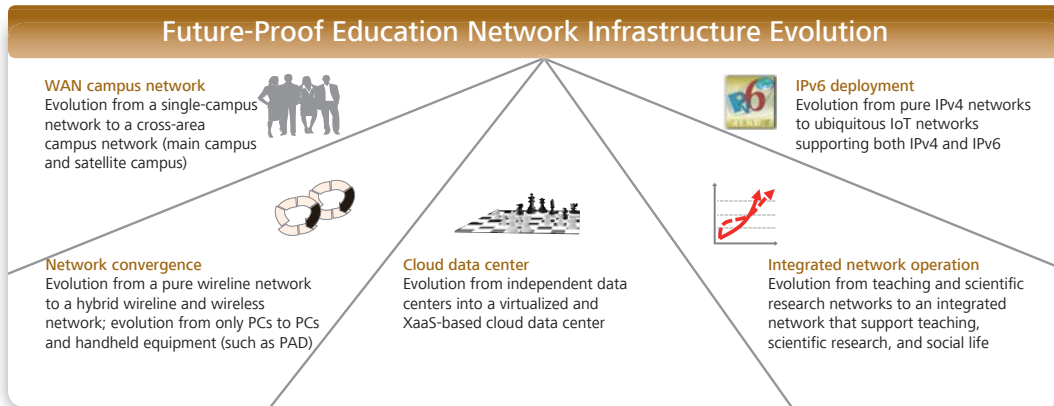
Future-Proof Education Network Infrastructure Evolution

WAN campus network
Evolution from a single-campus network to a cross-area campus network (main campus and satellite campus)

IPv6 deployment
Evolution from pure IPv4 networks to ubiquitous IoT networks supporting both IPv4 and IPv6

Network convergence
Evolution from a pure wireline network to a hybrid wireline and wireless network; evolution from only PCs to PCs and handheld equipment (such as PAD)

Cloud data center
Evolution from independent data centers into a virtualized and XaaS-based cloud data center

Integrated network operation
Evolution from teaching and scientific research networks to an integrated network that support teaching, scientific research, and social life